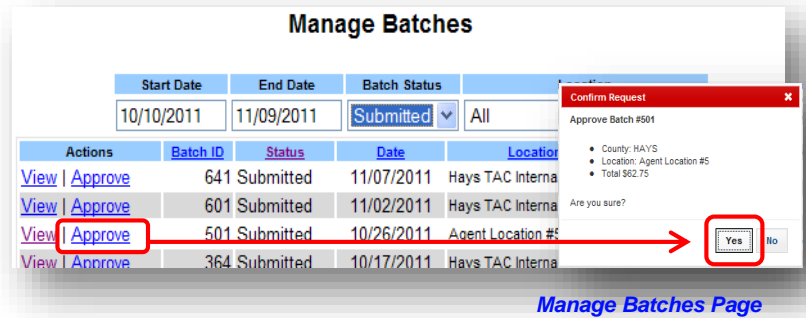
Manage Batches

| Start Date | End Date | Batch Status | Location |
|---|---|---|---|
| 10/10/2011 | 11/09/2011 | Submitted | All |

| Actions | Batch ID | Status | Date | Location |
|---|---|---|---|---|
| View \| Approve | 641 | Submitted | 11/07/2011 | Hays TAC Interna |
| View \| Approve | 601 | Submitted | 11/02/2011 | Hays TAC Interna |
| View \| Approve | 501 | Submitted | 10/26/2011 | Agent Location #5 |
| View \| Approve | 364 | Submitted | 10/17/2011 | Hays TAC Interna |

Confirm Request ×

Approve Batch #501

- County: HAYS
- Location: Agent Location #5
- Total $62.75

Are you sure?

Yes No

Manage Batches Page